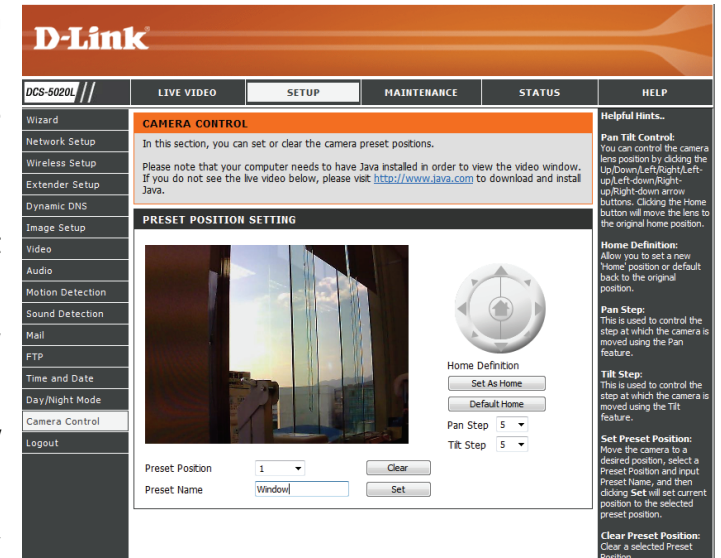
D-Link

DCS-5020L

LIVE VIDEO | SETUP | MAINTENANCE | STATUS | HELP

Wizard
Network Setup
Wireless Setup
Extender Setup
Dynamic DNS
Image Setup
Video
Audio
Motion Detection
Sound Detection
Mail
FTP
Time and Date
Day/Night Mode
Camera Control
Logout

CAMERA CONTROL

In this section, you can set or clear the camera preset positions.

Please note that your computer needs to have Java installed in order to view the video window. If you do not see the live video below, please visit http://www.java.com to download and install Java.

PRESET POSITION SETTING

Home Definition
Set As Home
Default Home
Pan Step 5
Tilt Step 5

Preset Position 1
Clear
Preset Name Window
Set

Helpful Hints..

Pan Tilt Control:
You can control the camera lens position by clicking the Up/Down/Left/Right/Left-up/Left-down/Right-up/Right-down arrow buttons. Clicking the Home button will move the lens to the original home position.

Home Definition:
Allow you to set a new 'Home' position or default back to the original position.

Pan Step:
This is used to control the step at which the camera is moved using the Pan feature.

Tilt Step:
This is used to control the step at which the camera is moved using the Tilt feature.

Set Preset Position:
Move the camera to a desired position, select a Preset Position and input Preset Name, and then clicking Set will set current position to the selected preset position.

Clear Preset Position:
Clear a selected Preset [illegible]